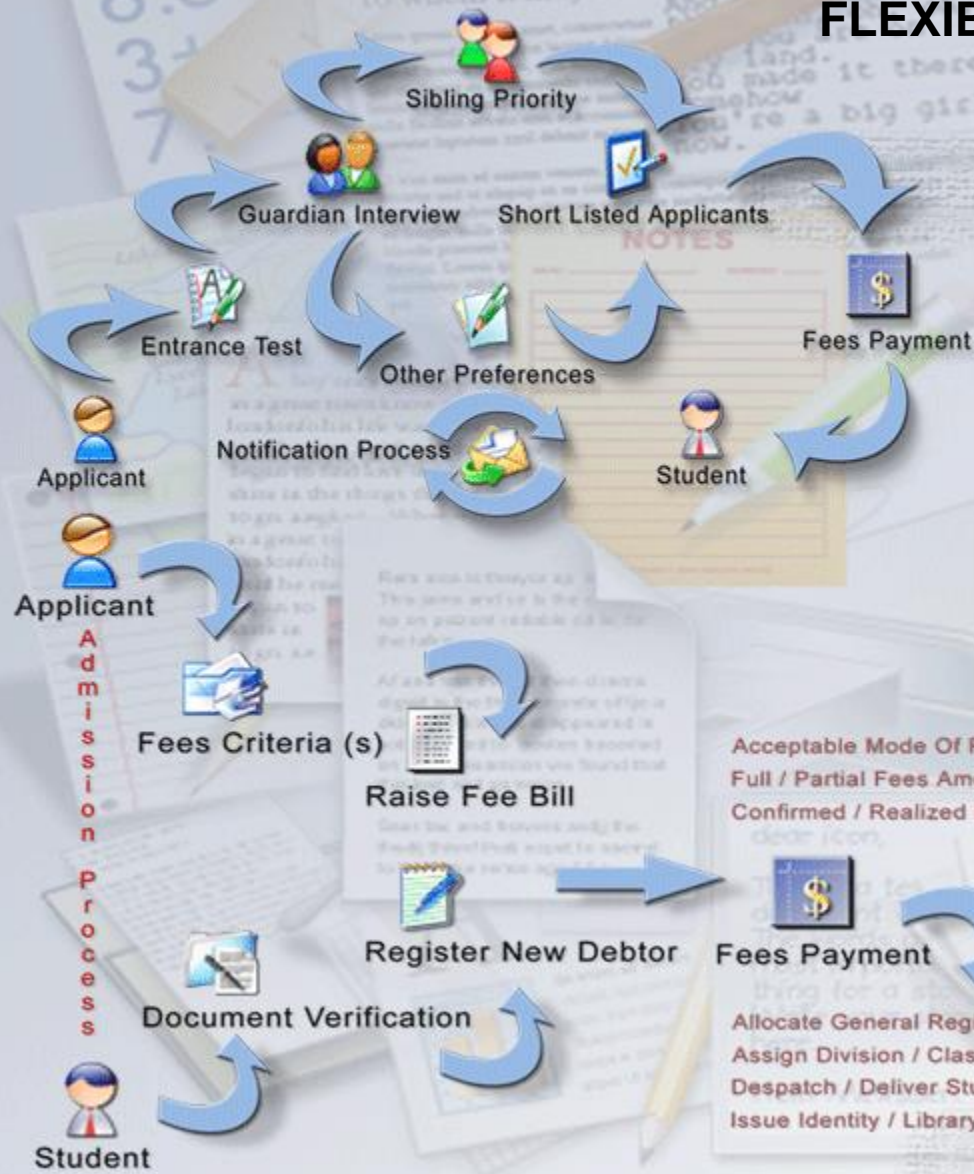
FLEXIE

Sibling Priority

Guardian Interview

Short Listed Applicants

Entrance Test

Fees Payment

Other Preferences

Notification Process

Applicant

Student

Applicant

Admission Process

Fees Criteria (s)

Raise Fee Bill

Acceptable Mode Of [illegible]

Full / Partial Fees Am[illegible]

Confirmed / Realized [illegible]

Register New Debtor

Fees Payment

Document Verification

Allocate General Reg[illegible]

Assign Division / Clas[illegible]

Despatch / Deliver Stu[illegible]

Issue Identity / Library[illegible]

Student